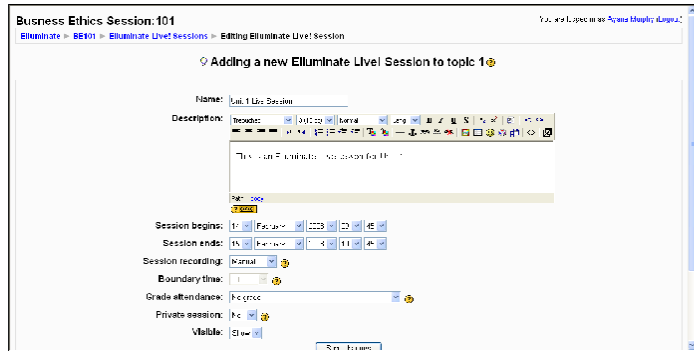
Busness Ethics Session:101

You are logged in as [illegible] (Logout)

Elluminate ► BE101 ► Elluminate Live! Sessions ► Editing Elluminate Live! Session

Adding a new Elluminate Live! Session to topic 1

Name: Unit 1 Live Session

Description: Trebuchet 3 (12 pt) Normal Lang

This is an Elluminate Live! session for Unit 1

Path: body

Session begins: 14 February 2008 20 45

Session ends: 14 February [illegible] 21 45

Session recording: Manual

Boundary time: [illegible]

Grade attendance: No grade

Private session: No

Visible: Show

Save changes